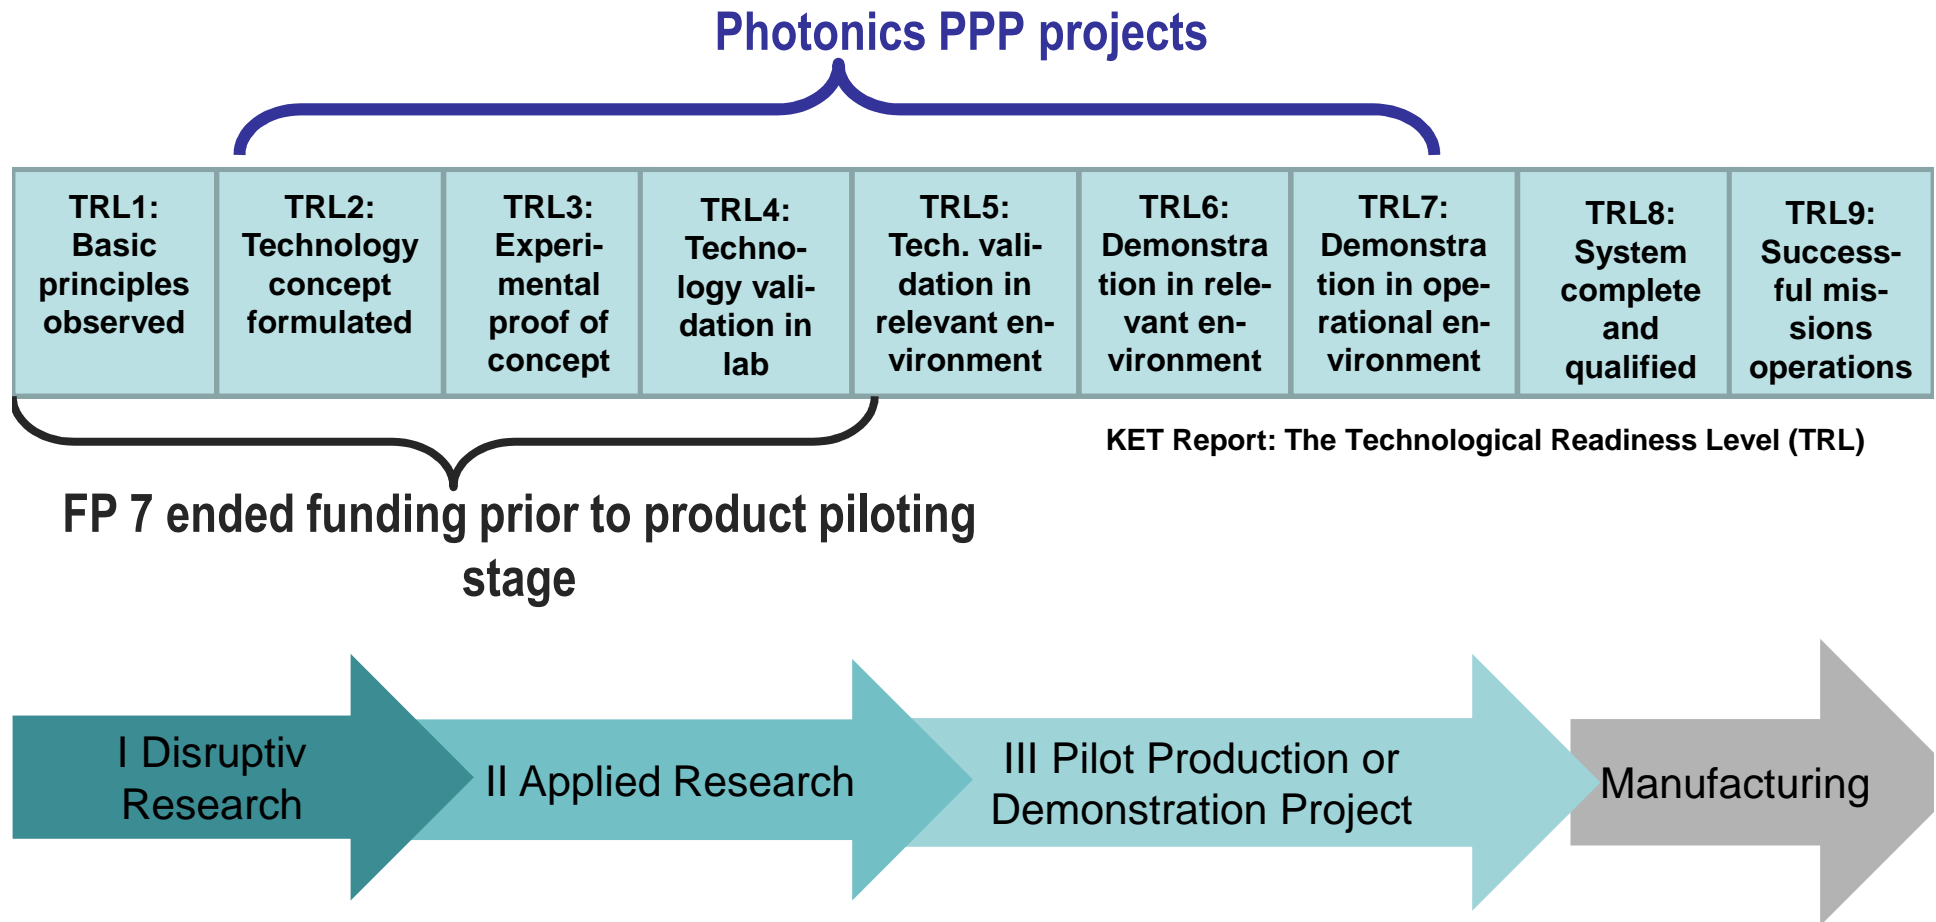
Photonics PPP projects

| TRL1: Basic principles observed | TRL2: Technology concept formulated | TRL3: Experimental proof of concept | TRL4: Technology validation in lab | TRL5: Tech. validation in relevant environment | TRL6: Demonstration in relevant environment | TRL7: Demonstration in operational environment | TRL8: System complete and qualified | TRL9: Successful missions operations |
|---|---|---|---|---|---|---|---|---|

KET Report: The Technological Readiness Level (TRL)

FP 7 ended funding prior to product piloting stage

I Disruptiv Research

II Applied Research

III Pilot Production or Demonstration Project

Manufacturing